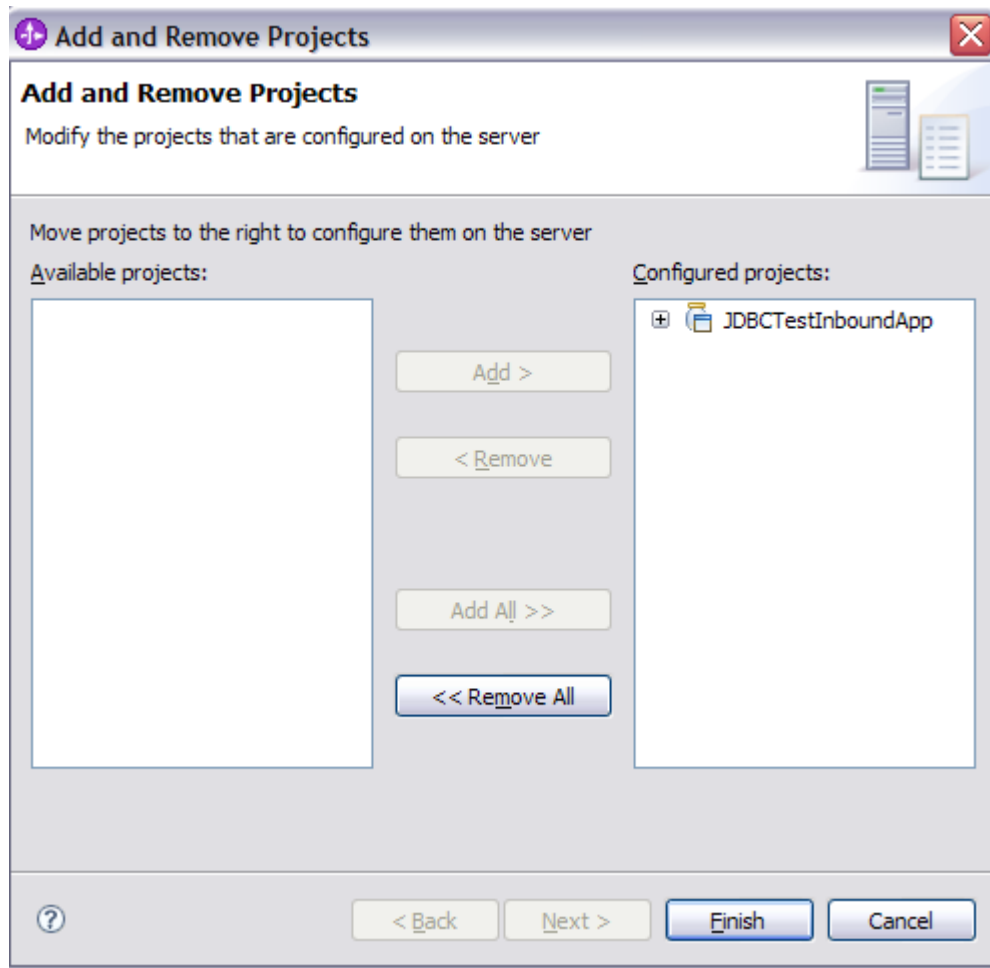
Add and Remove Projects

Add and Remove Projects

Modify the projects that are configured on the server

Move projects to the right to configure them on the server

Available projects:

Configured projects:

JDBCTestInboundApp

Add >

< Remove

Add All >>

<< Remove All

?

< Back

Next >

Finish

Cancel